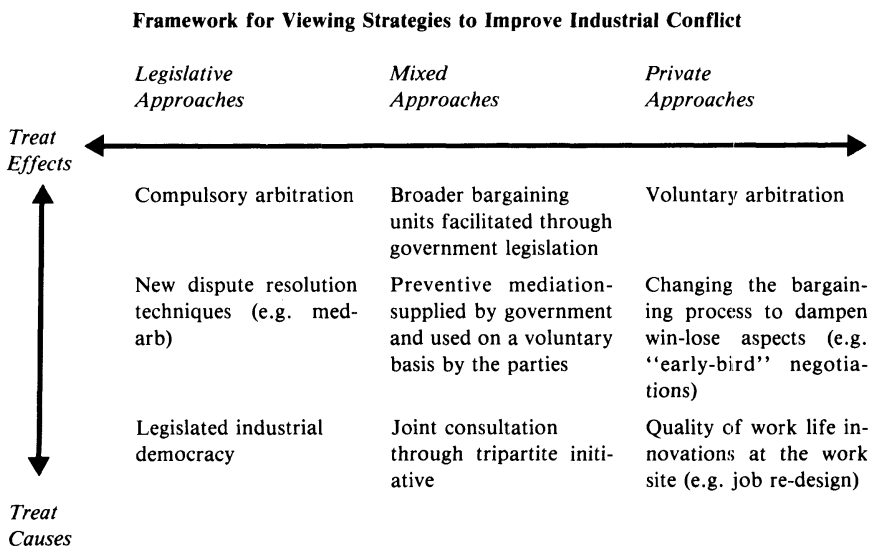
**Framework for Viewing Strategies to Improve Industrial Conflict**

| | *Legislative Approaches* | *Mixed Approaches* | *Private Approaches* |
|---|---|---|---|
| *Treat Effects* | | | |
| | Compulsory arbitration | Broader bargaining units facilitated through government legislation | Voluntary arbitration |
| | New dispute resolution techniques (e.g. med-arb) | Preventive mediation-supplied by government and used on a voluntary basis by the parties | Changing the bargaining process to dampen win-lose aspects (e.g. "early-bird" negotiations) |
| | Legislated industrial democracy | Joint consultation through tripartite initiative | Quality of work life innovations at the work site (e.g. job re-design) |
| *Treat Causes* | | | |